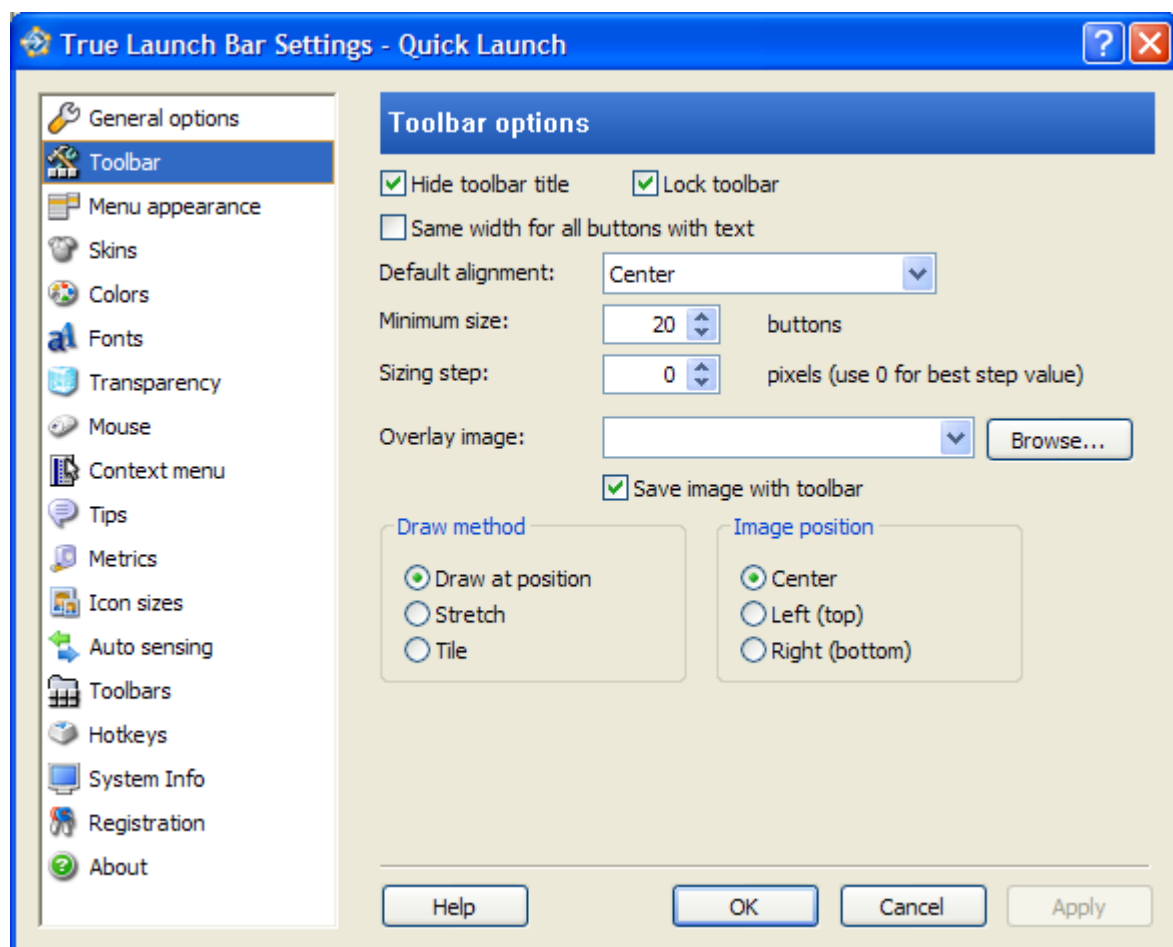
True Launch Bar Settings - Quick Launch

General options
Toolbar
Menu appearance
Skins
Colors
Fonts
Transparency
Mouse
Context menu
Tips
Metrics
Icon sizes
Auto sensing
Toolbars
Hotkeys
System Info
Registration
About

Toolbar options

Hide toolbar title
Lock toolbar
Same width for all buttons with text

Default alignment: Center
Minimum size: 20 buttons
Sizing step: 0 pixels (use 0 for best step value)
Overlay image: Browse...
Save image with toolbar

Draw method
Draw at position
Stretch
Tile

Image position
Center
Left (top)
Right (bottom)

Help
OK
Cancel
Apply